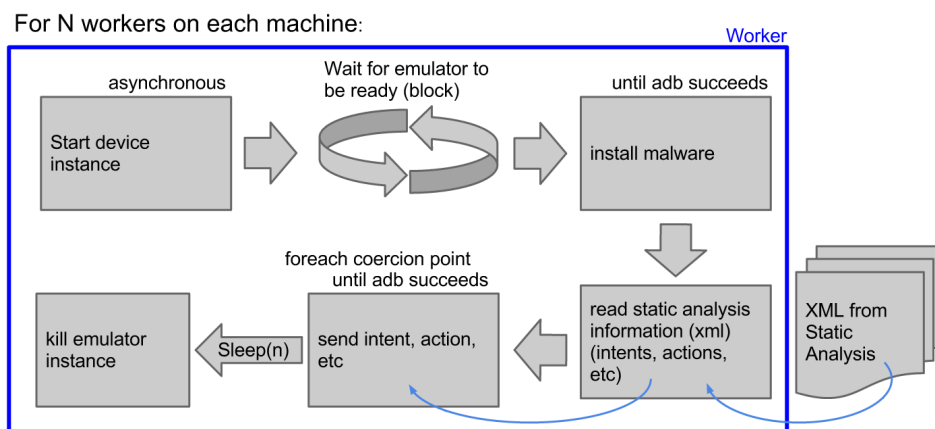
For N workers on each machine:

Worker

asynchronous

Start device instance

Wait for emulator to be ready (block)

until adb succeeds

install malware

foreach coercion point
until adb succeeds

kill emulator instance

Sleep(n)

send intent, action, etc

read static analysis information (xml) (intents, actions, etc)

XML from Static Analysis